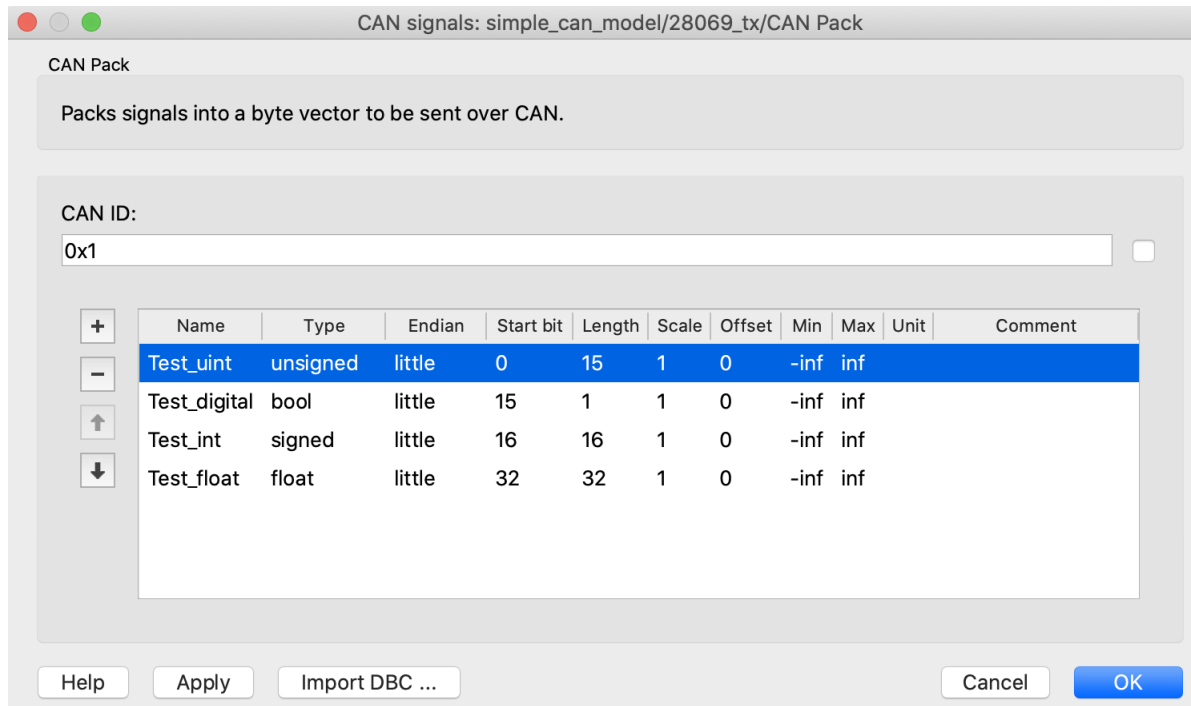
CAN signals: simple_can_model/28069_tx/CAN Pack

CAN Pack

Packs signals into a byte vector to be sent over CAN.

CAN ID:

0x1

+
−

| Name | Type | Endian | Start bit | Length | Scale | Offset | Min | Max | Unit | Comment |
|---|---|---|---|---|---|---|---|---|---|---|
| Test_uint | unsigned | little | 0 | 15 | 1 | 0 | -inf | inf | | |
| Test_digital | bool | little | 15 | 1 | 1 | 0 | -inf | inf | | |
| Test_int | signed | little | 16 | 16 | 1 | 0 | -inf | inf | | |
| Test_float | float | little | 32 | 32 | 1 | 0 | -inf | inf | | |

Help  Apply  Import DBC ...  Cancel  OK